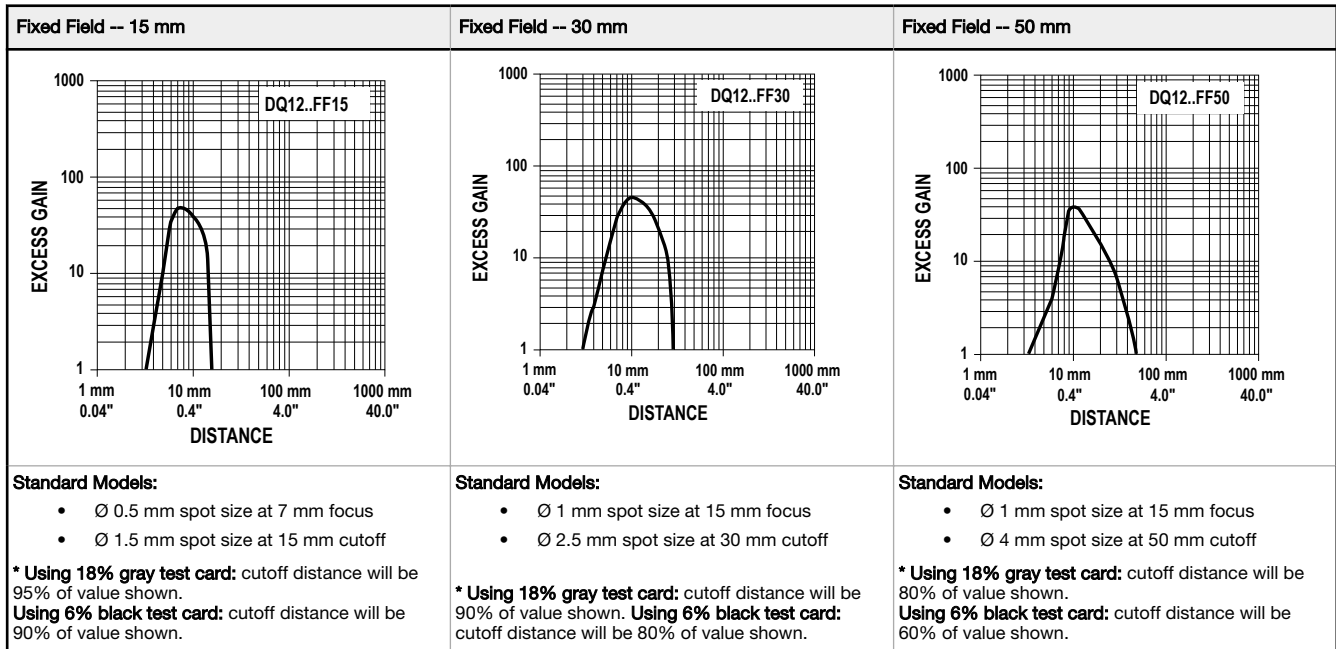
| Fixed Field -- 15 mm | Fixed Field -- 30 mm | Fixed Field -- 50 mm |
|---|---|---|
| 1000 DQ12..FF15 100 EXCESS GAIN 10 1 1 mm 0.04" 10 mm 0.4" 100 mm 4.0" 1000 mm 40.0" DISTANCE | 1000 DQ12..FF30 100 EXCESS GAIN 10 1 1 mm 0.04" 10 mm 0.4" 100 mm 4.0" 1000 mm 40.0" DISTANCE | 1000 DQ12..FF50 100 EXCESS GAIN 10 1 1 mm 0.04" 10 mm 0.4" 100 mm 4.0" 1000 mm 40.0" DISTANCE |
| Standard Models: • Ø 0.5 mm spot size at 7 mm focus • Ø 1.5 mm spot size at 15 mm cutoff * Using 18% gray test card: cutoff distance will be 95% of value shown. Using 6% black test card: cutoff distance will be 90% of value shown. | Standard Models: • Ø 1 mm spot size at 15 mm focus • Ø 2.5 mm spot size at 30 mm cutoff * Using 18% gray test card: cutoff distance will be 90% of value shown. Using 6% black test card: cutoff distance will be 80% of value shown. | Standard Models: • Ø 1 mm spot size at 15 mm focus • Ø 4 mm spot size at 50 mm cutoff * Using 18% gray test card: cutoff distance will be 80% of value shown. Using 6% black test card: cutoff distance will be 60% of value shown. |